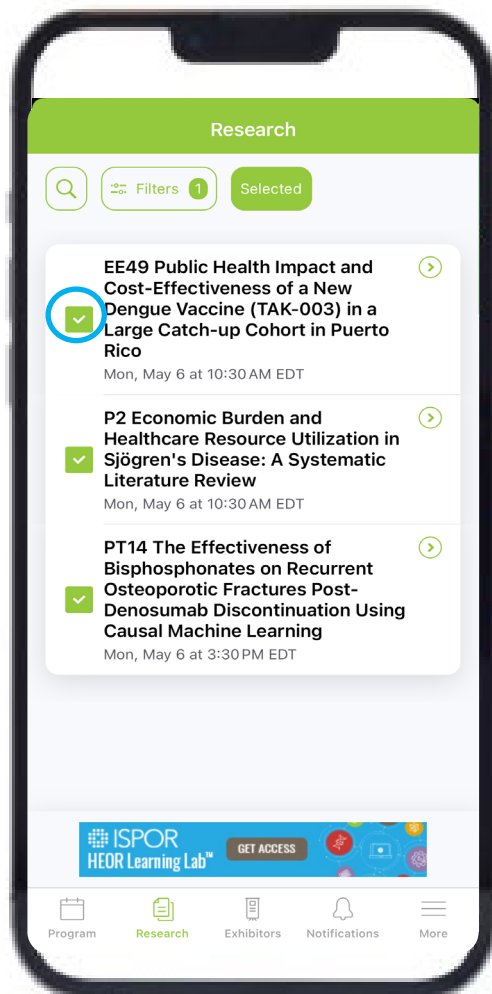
Research

Filters 1

Selected

EE49 Public Health Impact and Cost-Effectiveness of a New Dengue Vaccine (TAK-003) in a Large Catch-up Cohort in Puerto Rico

Mon, May 6 at 10:30 AM EDT

P2 Economic Burden and Healthcare Resource Utilization in Sjögren's Disease: A Systematic Literature Review

Mon, May 6 at 10:30 AM EDT

PT14 The Effectiveness of Bisphosphonates on Recurrent Osteoporotic Fractures Post-Denosumab Discontinuation Using Causal Machine Learning

Mon, May 6 at 3:30 PM EDT

ISPOR HEOR Learning Lab™ GET ACCESS

Program Research Exhibitors Notifications More